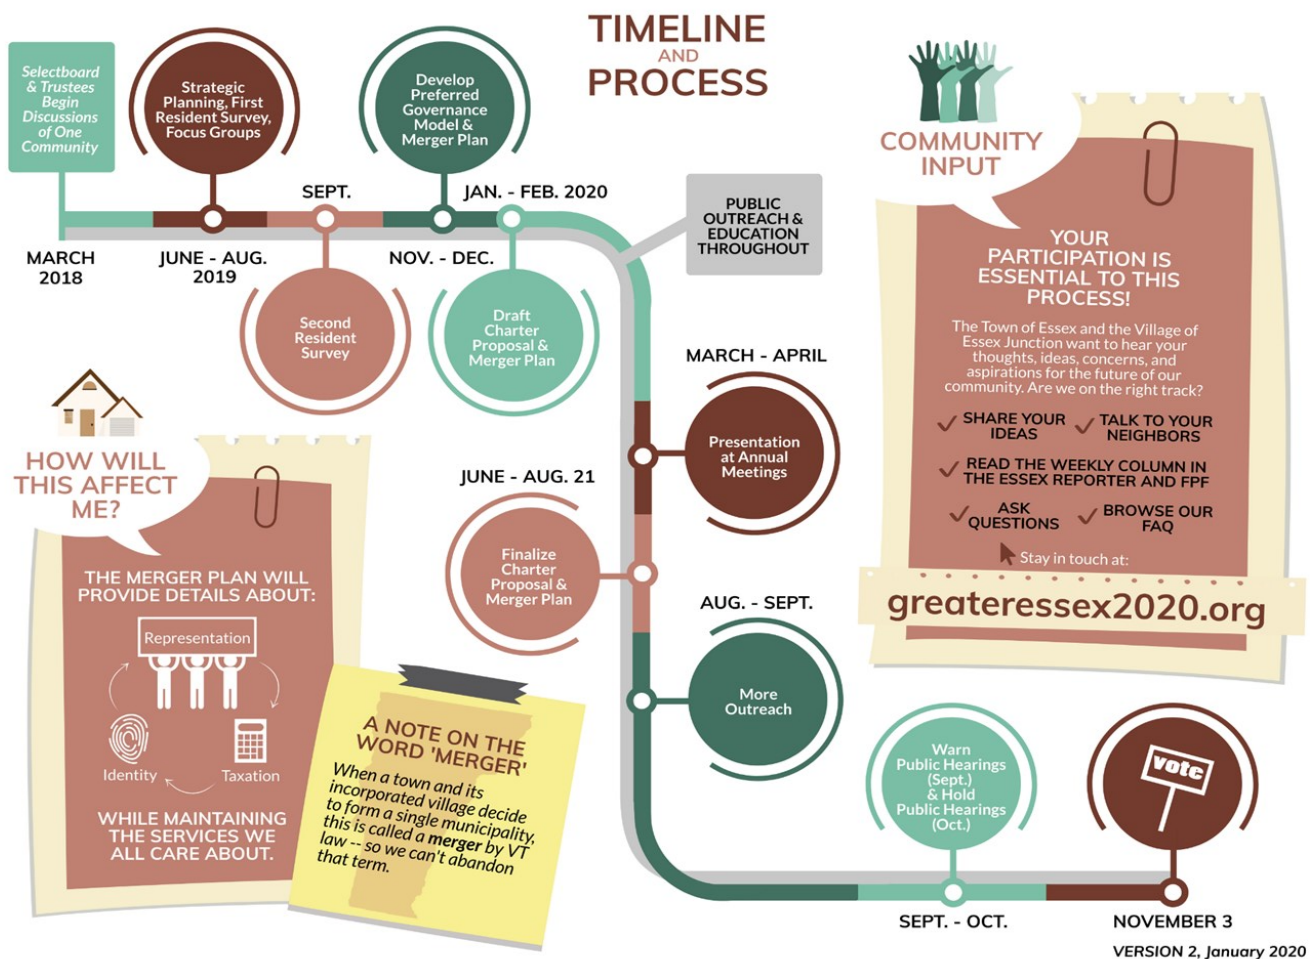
TIMELINE AND PROCESS

Selectboard & Trustees Begin Discussions of One Community

MARCH 2018

Strategic Planning, First Resident Survey, Focus Groups

JUNE - AUG. 2019

SEPT.

Second Resident Survey

Develop Preferred Governance Model & Merger Plan

NOV. - DEC.

JAN. - FEB. 2020

Draft Charter Proposal & Merger Plan

PUBLIC OUTREACH & EDUCATION THROUGHOUT

MARCH - APRIL

Presentation at Annual Meetings

JUNE - AUG. 21

Finalize Charter Proposal & Merger Plan

AUG. - SEPT.

More Outreach

Warn Public Hearings (Sept.) & Hold Public Hearings (Oct.)

SEPT. - OCT.

vote

NOVEMBER 3

VERSION 2, January 2020

COMMUNITY INPUT

YOUR PARTICIPATION IS ESSENTIAL TO THIS PROCESS!

The Town of Essex and the Village of Essex Junction want to hear your thoughts, ideas, concerns, and aspirations for the future of our community. Are we on the right track?

SHARE YOUR IDEAS

TALK TO YOUR NEIGHBORS

READ THE WEEKLY COLUMN IN THE ESSEX REPORTER AND FPF

ASK QUESTIONS

BROWSE OUR FAQ

Stay in touch at:

greateressex2020.org

HOW WILL THIS AFFECT ME?

THE MERGER PLAN WILL PROVIDE DETAILS ABOUT:

Representation

Identity

Taxation

WHILE MAINTAINING THE SERVICES WE ALL CARE ABOUT.

A NOTE ON THE WORD 'MERGER'

When a town and its incorporated village decide to form a single municipality, this is called a **merger** by VT law -- so we can't abandon that term.